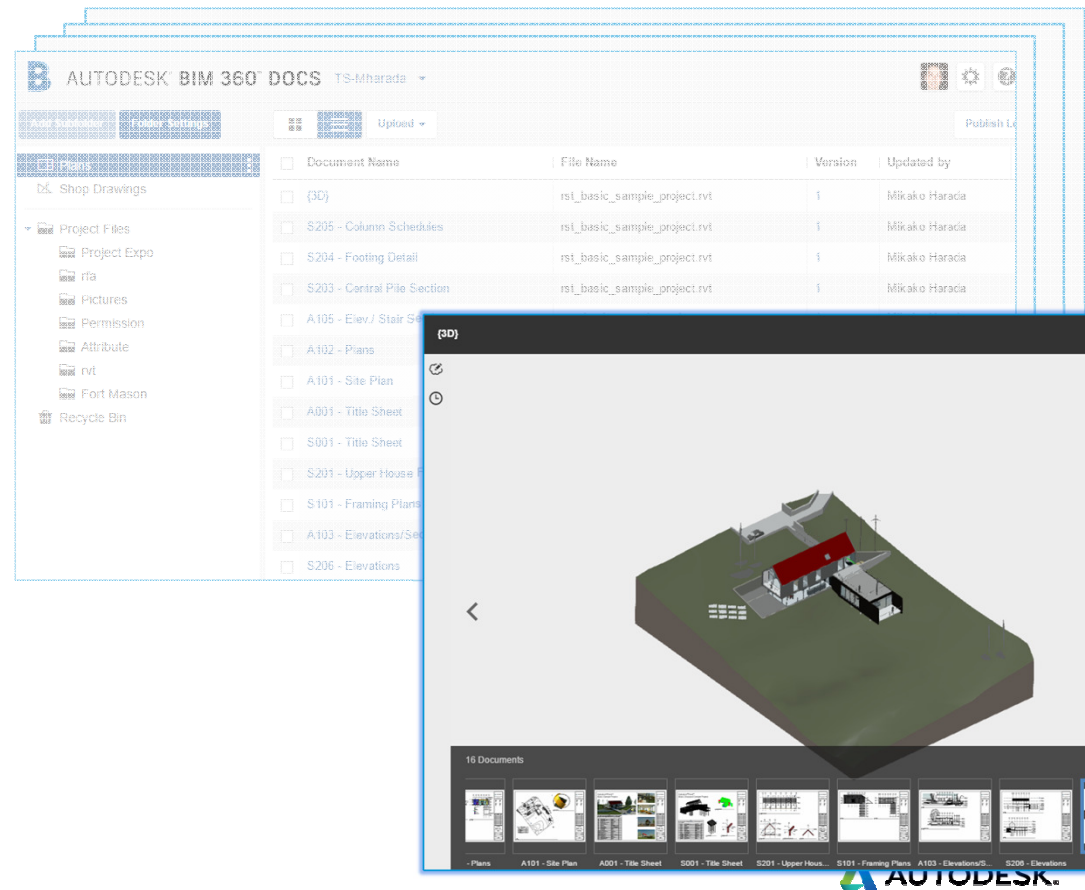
AUTODESK® BIM 360™ DOCS TS-Mharada

Upload

Publish L

Shop Drawings

Project Files

Project Expo

rfa

Pictures

Permission

Attribute

rvt

Fort Mason

Recycle Bin

| Document Name | File Name | Version | Updated by |
|---|---|---|---|
| {3D} | rst_basic_sample_project.rvt | 1 | Mikako Harada |
| S205 - Column Schedules | rst_basic_sample_project.rvt | 1 | Mikako Harada |
| S204 - Footing Detail | rst_basic_sample_project.rvt | 1 | Mikako Harada |
| S203 - Central Pile Section | rst_basic_sample_project.rvt | 1 | Mikako Harada |
| A105 - Elev./ Stair Se | | | |
| A102 - Plans | | | |
| A101 - Site Plan | | | |
| A001 - Title Sheet | | | |
| S001 - Title Sheet | | | |
| S201 - Upper House F | | | |
| S101 - Framing Plans | | | |
| A103 - Elevations/Sec | | | |
| S206 - Elevations | | | |

{3D}

16 Documents

- Plans

A101 - Site Plan

A001 - Title Sheet

S001 - Title Sheet

S201 - Upper Hous...

S101 - Framing Plans

A103 - Elevations/S...

S206 - Elevations

AUTODESK.